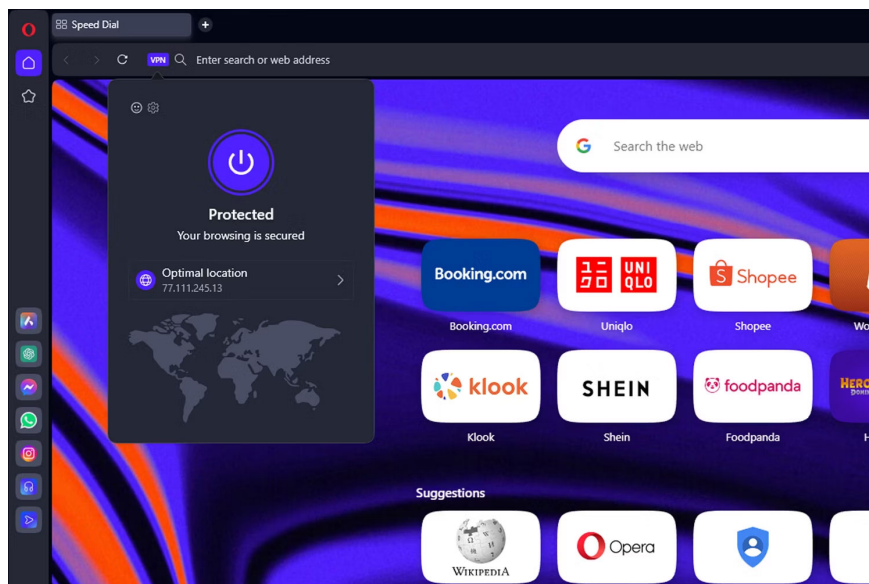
Speed Dial
+
VPN Enter search or web address

Protected
Your browsing is secured
Optimal location
77.111.245.13

Search the web

Booking.com
Booking.com
ユニクロ UNIQLO
Uniqlo
Shopee
Shopee
Wo
klook
Klook
SHEIN
Shein
foodpanda
Foodpanda
HERO
H

Suggestions
WIKIPEDIA
Opera